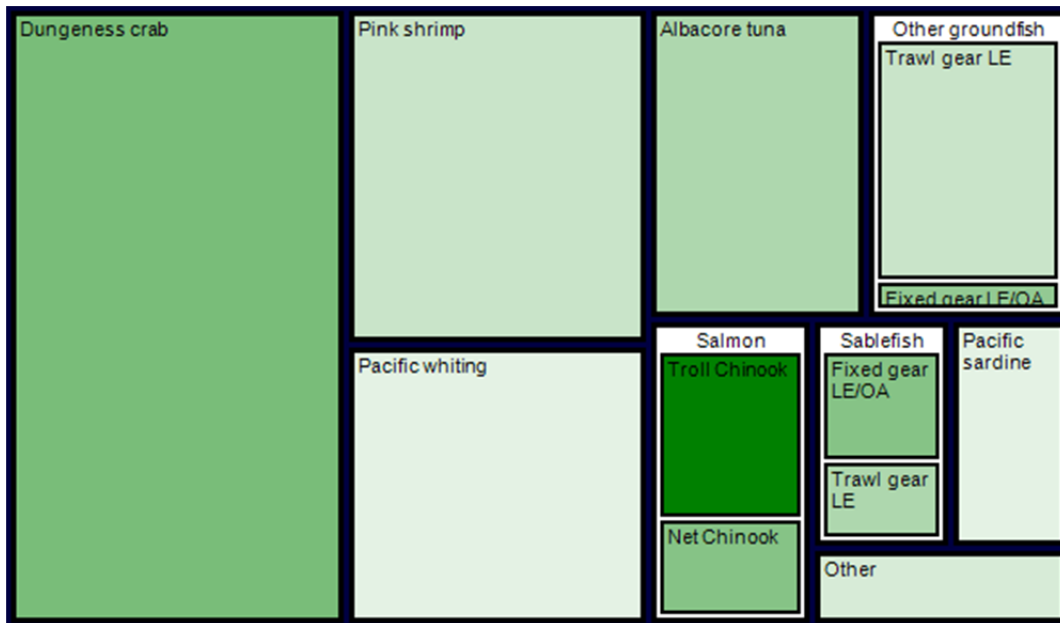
Dungeness crab

Pink shrimp

Albacore tuna

Other groundfish

Trawl gear LE

Fixed gear LE/OA

Pacific whiting

Salmon

Troll Chinook

Net Chinook

Sablefish

Fixed gear LE/OA

Trawl gear LE

Pacific sardine

Other